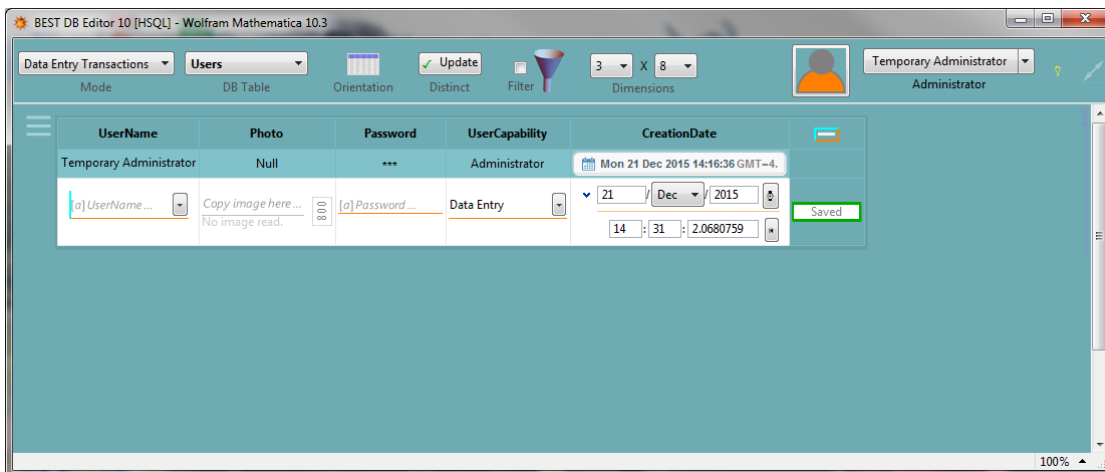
BEST DB Editor 10 [HSQL] - Wolfram Mathematica 10.3

Data Entry Transactions
Mode

Users
DB Table

Orientation

✓ Update
Distinct

Filter

3 X 8
Dimensions

Temporary Administrator
Administrator

| UserName | Photo | Password | UserCapability | CreationDate | |
|---|---|---|---|---|---|
| Temporary Administrator | Null | *** | Administrator | Mon 21 Dec 2015 14:16:36 GMT-4. | |
| [a] UserName ... | Copy image here ... No image read. | [a] Password ... | Data Entry | 21 / Dec / 2015 14 : 31 : 2.0680759 | Saved |

100%